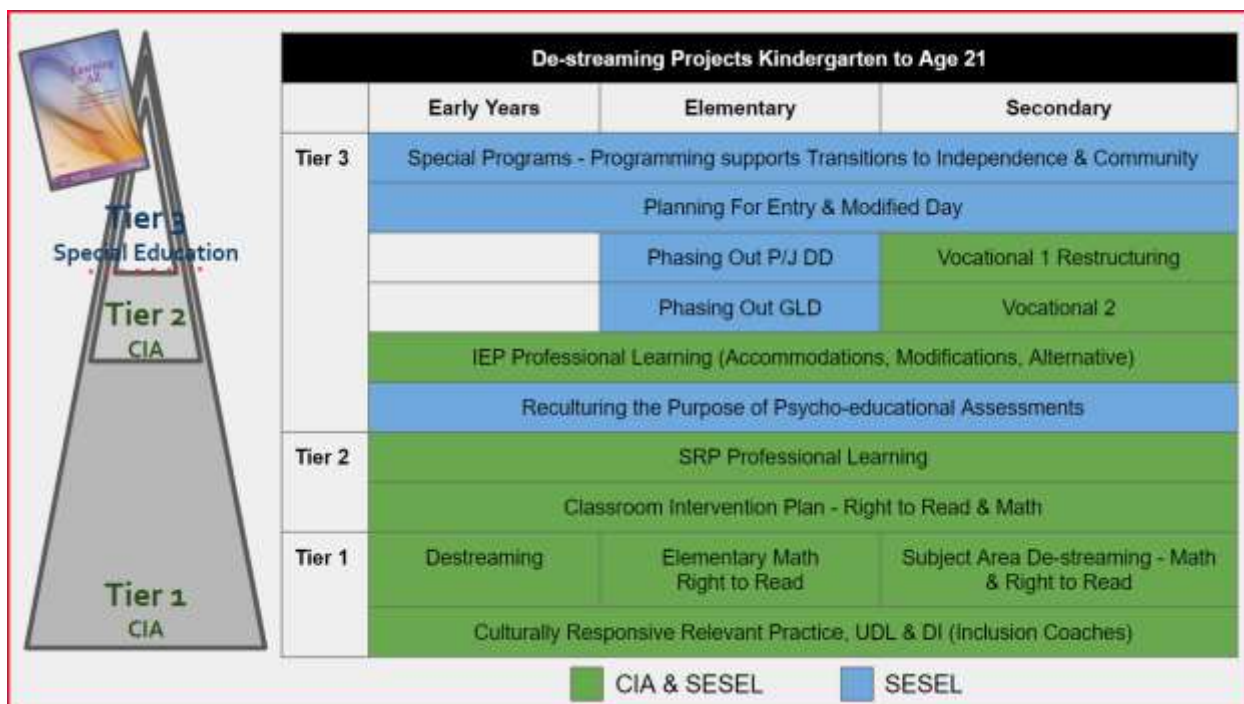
Learning for All

Tier 3
Special Education

Tier 2
CIA

Tier 1
CIA

| De-streaming Projects Kindergarten to Age 21 | | | |
|---|---|---|---|
| | Early Years | Elementary | Secondary |
| Tier 3 | Special Programs - Programming supports Transitions to Independence & Community | | |
| | Planning For Entry & Modified Day | | |
| | | Phasing Out P/J DD | Vocational 1 Restructuring |
| | | Phasing Out GLD | Vocational 2 |
| | IEP Professional Learning (Accommodations, Modifications, Alternative) | | |
| | Reculturing the Purpose of Psycho-educational Assessments | | |
| Tier 2 | SRP Professional Learning | | |
| | Classroom Intervention Plan - Right to Read & Math | | |
| Tier 1 | Destreaming | Elementary Math Right to Read | Subject Area De-streaming - Math & Right to Read |
| | Culturally Responsive Relevant Practice, UDL & DI (Inclusion Coaches) | | |

CIA & SESEL
SESEL